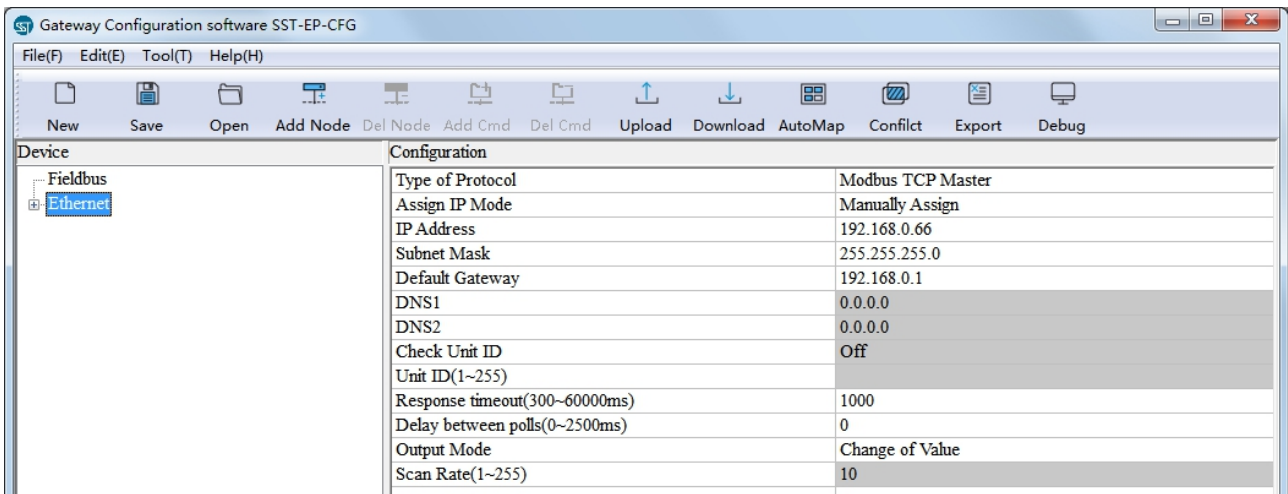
Gateway Configuration software SST-EP-CFG

File(F) Edit(E) Tool(T) Help(H)

New Save Open Add Node Del Node Add Cmd Del Cmd Upload Download AutoMap Confilct Export Debug

Device

Fieldbus
Ethernet

Configuration

| Type of Protocol | Modbus TCP Master |
|---|---|
| Assign IP Mode | Manually Assign |
| IP Address | 192.168.0.66 |
| Subnet Mask | 255.255.255.0 |
| Default Gateway | 192.168.0.1 |
| DNS1 | 0.0.0.0 |
| DNS2 | 0.0.0.0 |
| Check Unit ID | Off |
| Unit ID(1~255) | |
| Response timeout(300~60000ms) | 1000 |
| Delay between polls(0~2500ms) | 0 |
| Output Mode | Change of Value |
| Scan Rate(1~255) | 10 |